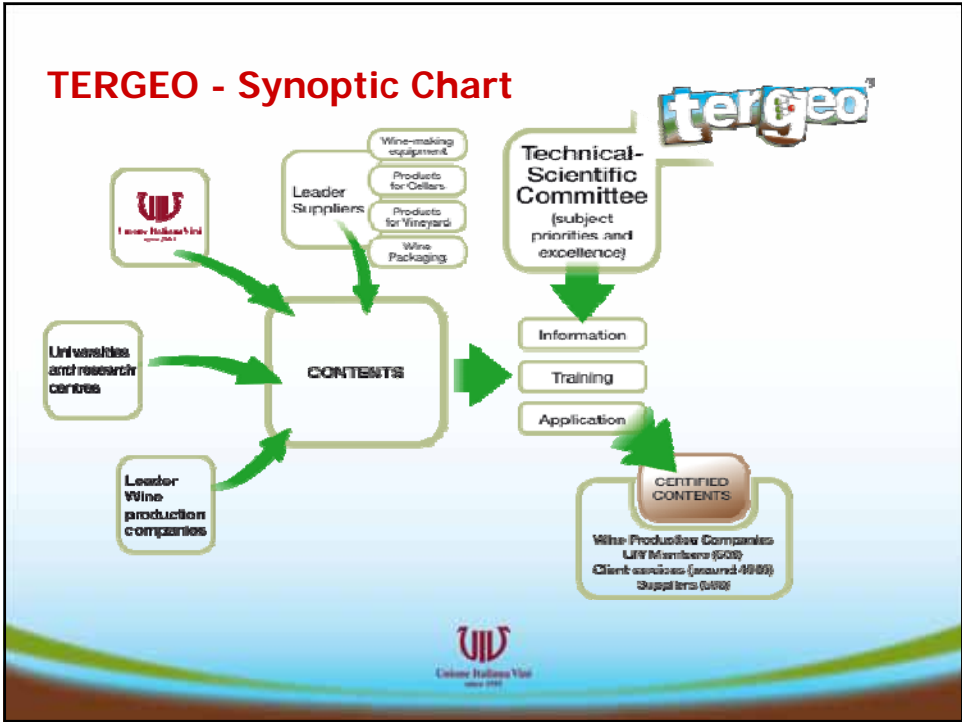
TERGEO - Synoptic Chart

tergeo

UIV
Unione Italiana Vini
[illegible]

Leader Suppliers

Wine-making equipment

Products for Cellars

Products for Vineyard

Wine Packaging

Technical-Scientific Committee (subject priorities and excellence)

Universities and research centres

CONTENTS

Information

Training

Application

Leader Wine production companies

CERTIFIED CONTENTS

Wine Production Companies
UIV Members (500)
Client services (around 4000)
Suppliers (400)

UIV
Unione Italiana Vini
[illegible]